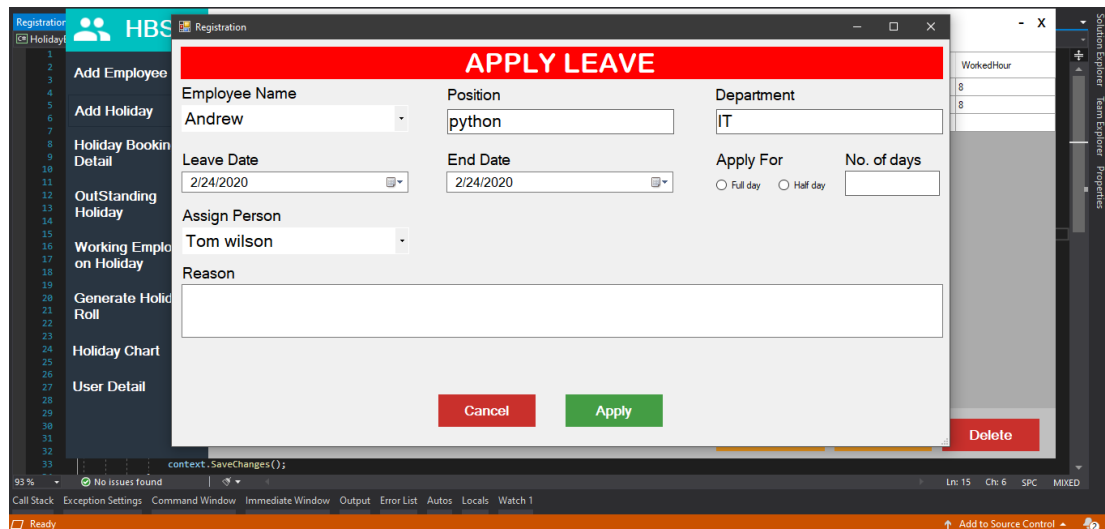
Registration
HolidayB
HBS
Add Employee
Add Holiday
Holiday Bookin Detail
OutStanding Holiday
Working Emplo on Holiday
Generate Holid Roll
Holiday Chart
User Detail

Registration

APPLY LEAVE

Employee Name
Andrew
Position
python
Department
IT
Leave Date
2/24/2020
End Date
2/24/2020
Apply For
Full day
Half day
No. of days
Assign Person
Tom wilson
Reason

Cancel
Apply

- X
WorkedHour
8
8
Delete

Solution Explorer
Team Explorer
Properties

1
2
3
4
5
6
7
8
9
10
11
12
13
14
15
16
17
18
19
20
21
22
23
24
25
26
27
28
29
30
31
32
33
context.SaveChanges();

93 %
No issues found
Ln: 15
Ch: 6
SPC
MIXED

Call Stack
Exception Settings
Command Window
Immediate Window
Output
Error List
Autos
Locals
Watch 1

Ready
Add to Source Control
2